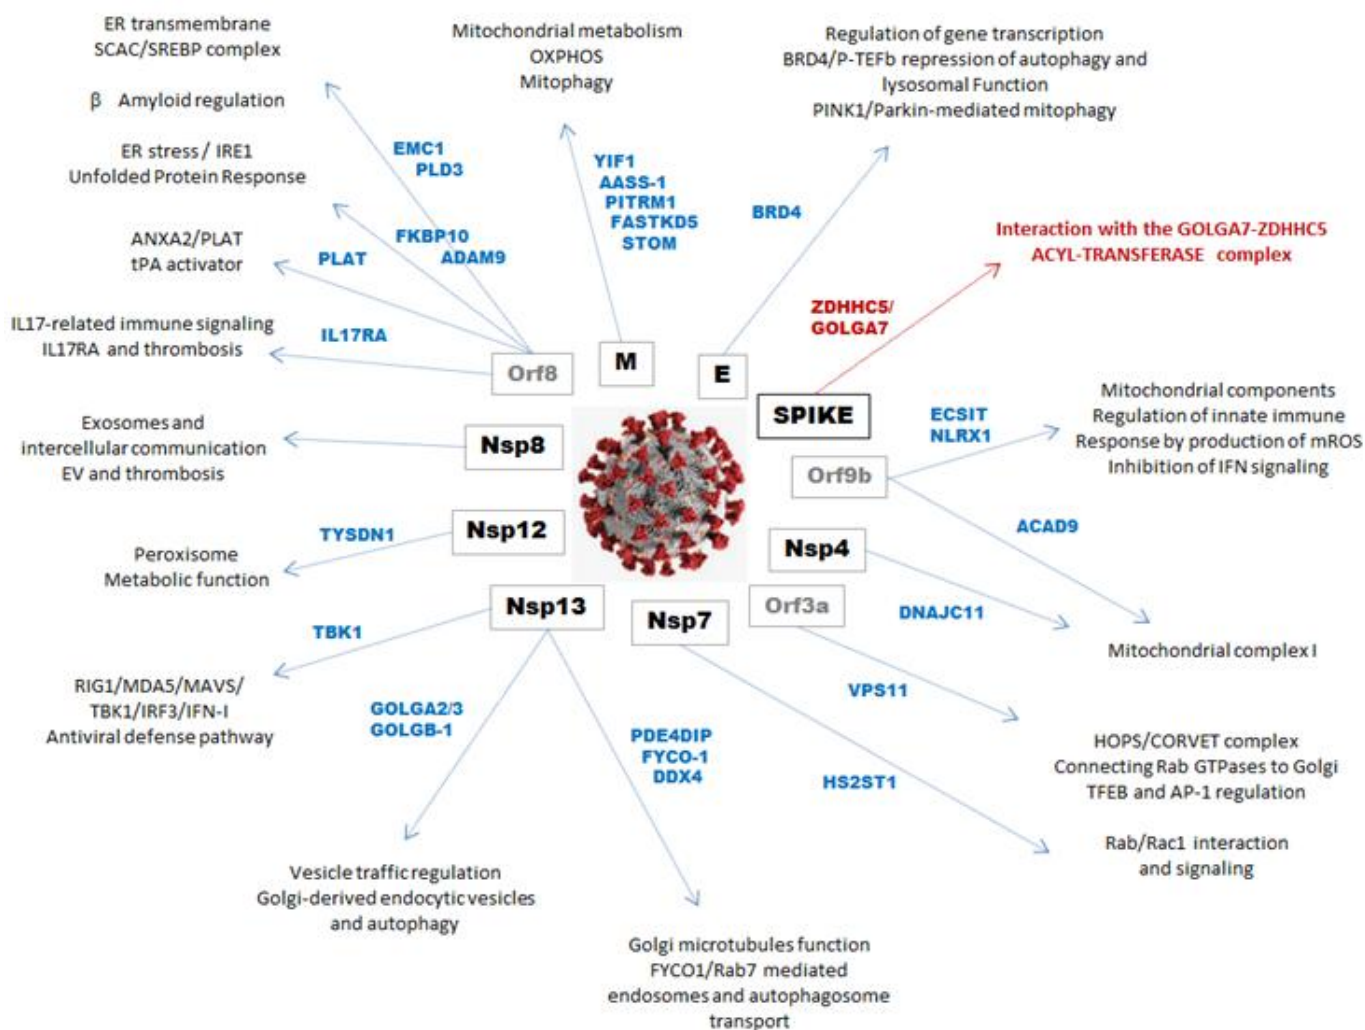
ER transmembrane
SCAC/SREBP complex

β Amyloid regulation

ER stress / IRE1
Unfolded Protein Response

ANXA2/PLAT
tPA activator

IL17-related immune signaling
IL17RA and thrombosis

Mitochondrial metabolism
OXPHOS
Mitophagy

Regulation of gene transcription
BRD4/P-TEFb repression of autophagy and lysosomal Function
PINK1/Parkin-mediated mitophagy

Interaction with the GOLGA7-ZDHHC5
ACYL-TRANSFERASE complex

EMC1
PLD3
FKBP10
ADAM9
PLAT
IL17RA

YIF1
AASS-1
PITRM1
FASTKD5
STOM

BRD4

ZDHHC5/
GOLGA7

Orf8
M
E
SPIKE

ECSIT
NLRX1

Mitochondrial components
Regulation of innate immune
Response by production of mROS
Inhibition of IFN signaling

Exosomes and
intercellular communication
EV and thrombosis

Nsp8
Orf9b

Nsp12
TYSDN1

ACAD9

Peroxisome
Metabolic function

Nsp4

Nsp13
Nsp7
Orf3a

DNAJC11

Mitochondrial complex I

TBK1

RIG1/MDA5/MAVS/
TBK1/IRF3/IFN-I
Antiviral defense pathway

GOLGA2/3
GOLGB-1

PDE4DIP
FYCO-1
DDX4

VPS11

HS2ST1

HOPS/CORVET complex
Connecting Rab GTPases to Golgi
TFEB and AP-1 regulation

Rab/Rac1 interaction
and signaling

Vesicle traffic regulation
Golgi-derived endocytic vesicles
and autophagy

Golgi microtubules function
FYCO1/Rab7 mediated
endosomes and autophagosome
transport